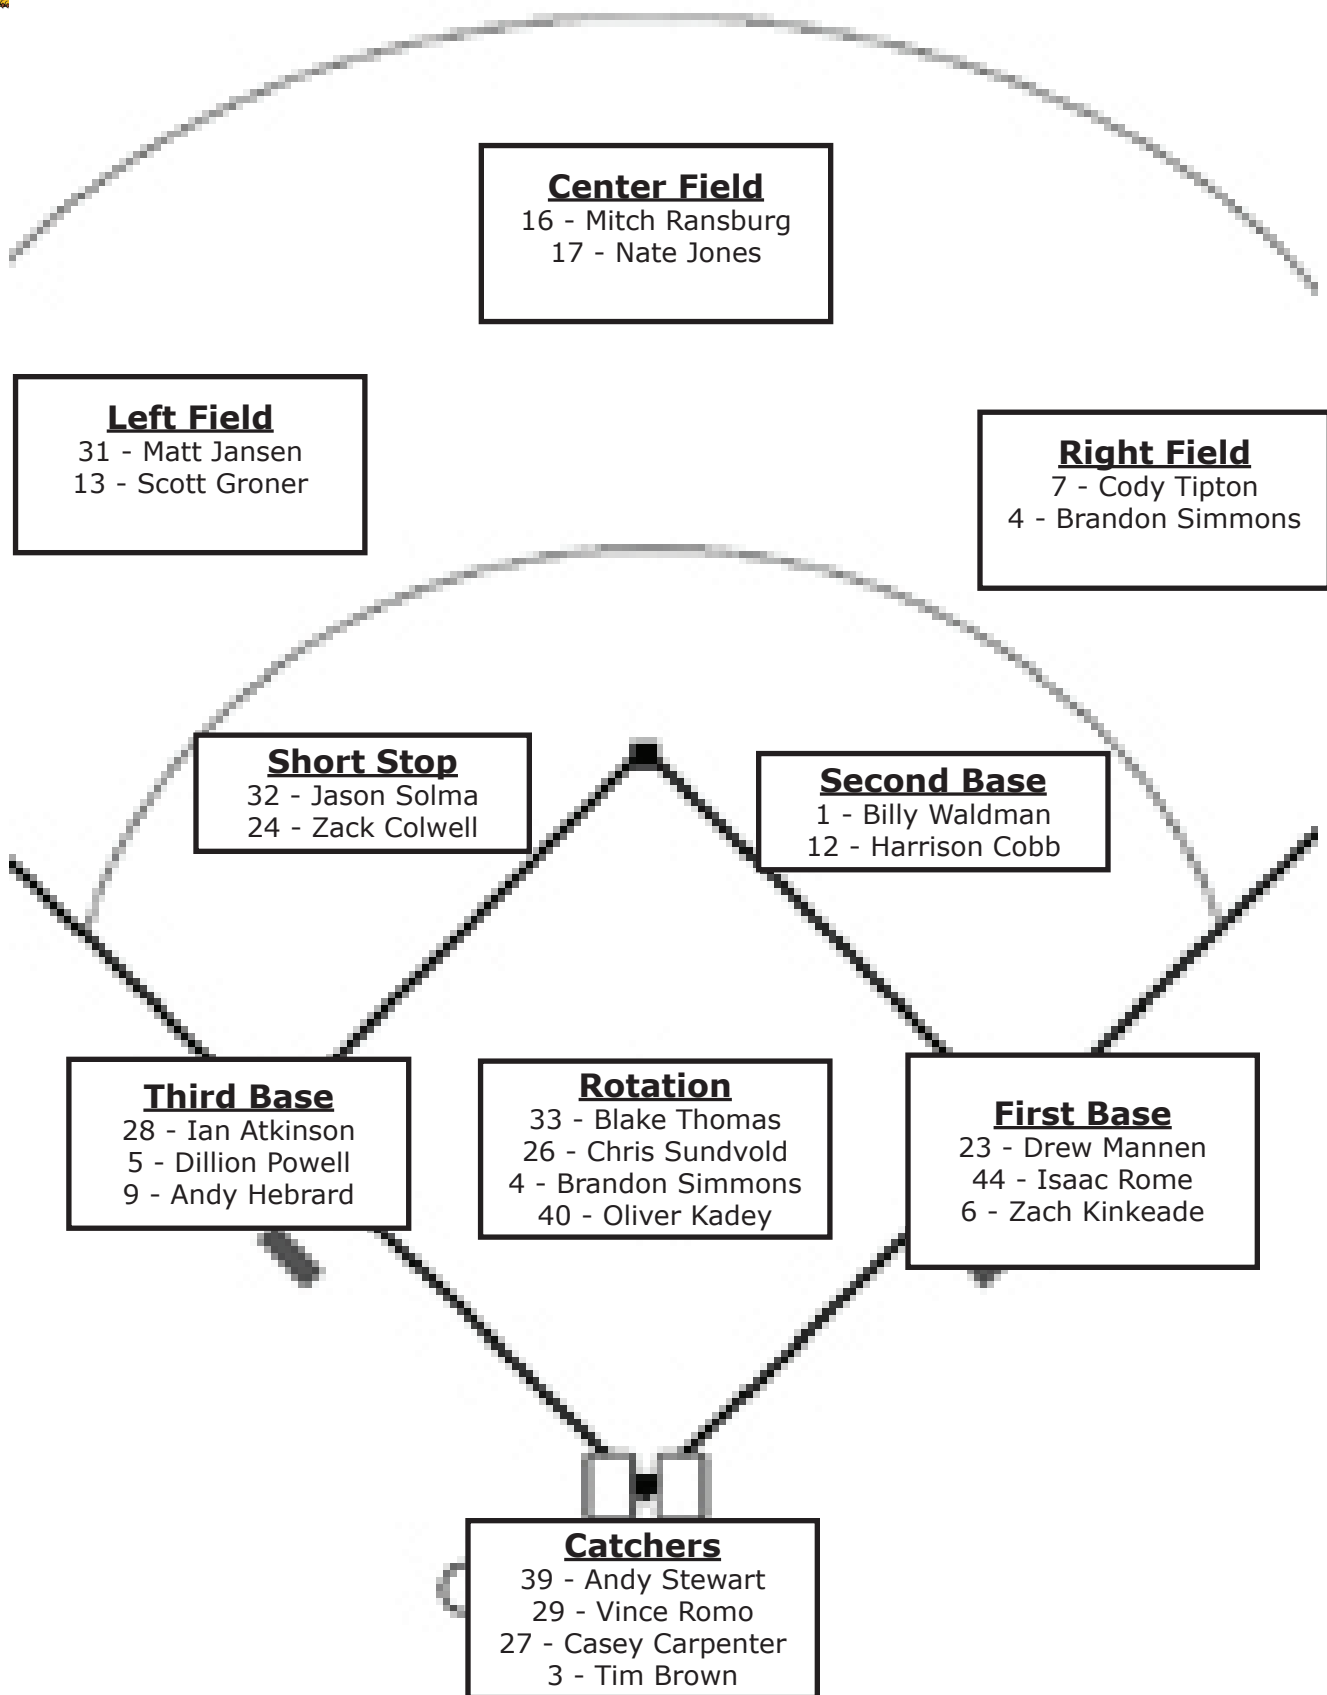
Center Field
16 - Mitch Ransburg
17 - Nate Jones

Left Field
31 - Matt Jansen
13 - Scott Groner

Right Field
7 - Cody Tipton
4 - Brandon Simmons

Short Stop
32 - Jason Solma
24 - Zack Colwell

Second Base
1 - Billy Waldman
12 - Harrison Cobb

Third Base
28 - Ian Atkinson
5 - Dillion Powell
9 - Andy Hebrard

Rotation
33 - Blake Thomas
26 - Chris Sundvold
4 - Brandon Simmons
40 - Oliver Kadey

First Base
23 - Drew Mannen
44 - Isaac Rome
6 - Zach Kinkeade

Catchers
39 - Andy Stewart
29 - Vince Romo
27 - Casey Carpenter
3 - Tim Brown